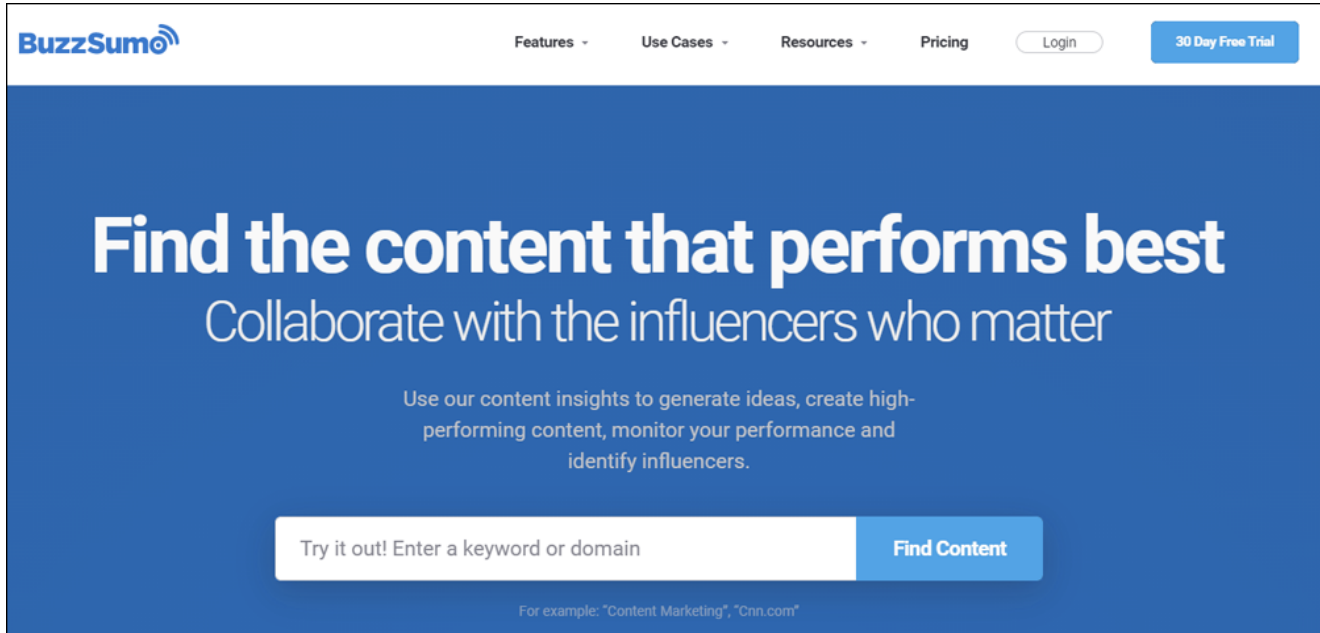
BuzzSumo

Features Use Cases Resources Pricing Login 30 Day Free Trial

Find the content that performs best
Collaborate with the influencers who matter

Use our content insights to generate ideas, create high-performing content, monitor your performance and identify influencers.

Try it out! Enter a keyword or domain
Find Content

For example: "Content Marketing", "Cnn.com"